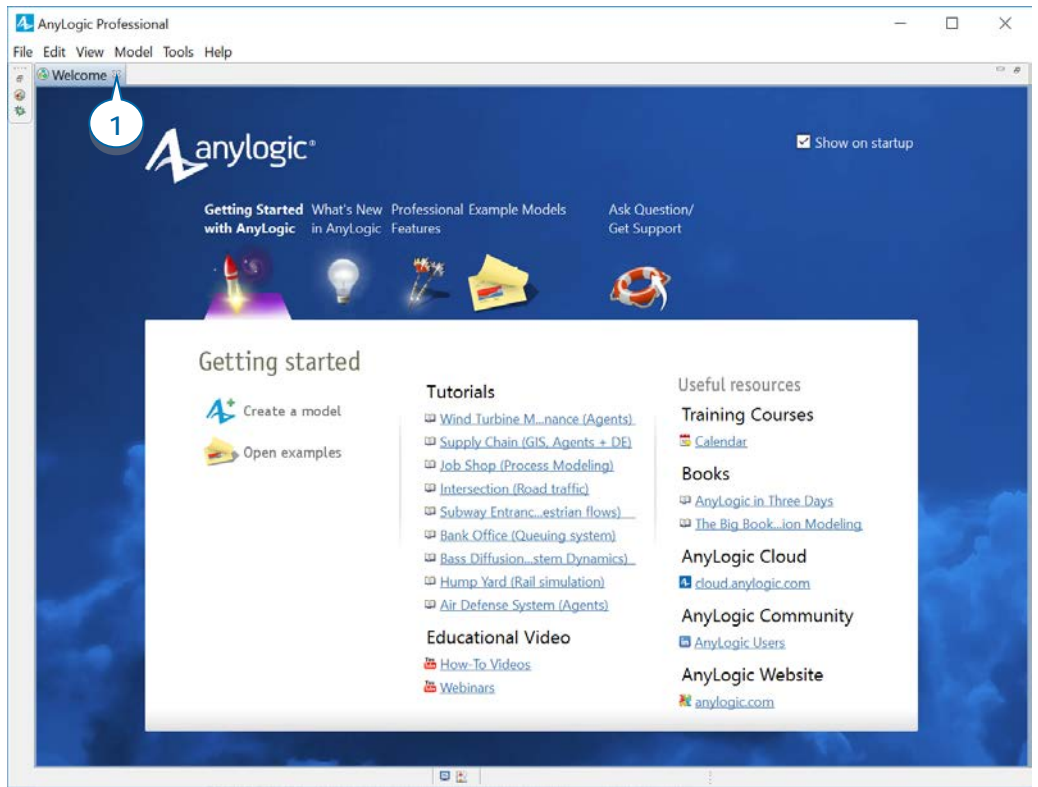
AnyLogic Professional

File Edit View Model Tools Help

Welcome

1

anylogic®

Show on startup

Getting Started with AnyLogic

What's New in AnyLogic

Professional Features

Example Models

Ask Question/ Get Support

Getting started

Create a model

Open examples

Tutorials

Wind Turbine M...nance (Agents)

Supply Chain (GIS, Agents + DE)

Job Shop (Process Modeling)

Intersection (Road traffic)

Subway Entranc...estrian flows)

Bank Office (Queuing system)

Bass Diffusion...stem Dynamics)

Hump Yard (Rail simulation)

Air Defense System (Agents)

Educational Video

How-To Videos

Webinars

Useful resources

Training Courses

Calendar

Books

AnyLogic in Three Days

The Big Book...ion Modeling

AnyLogic Cloud

cloud.anylogic.com

AnyLogic Community

AnyLogic Users

AnyLogic Website

anylogic.com